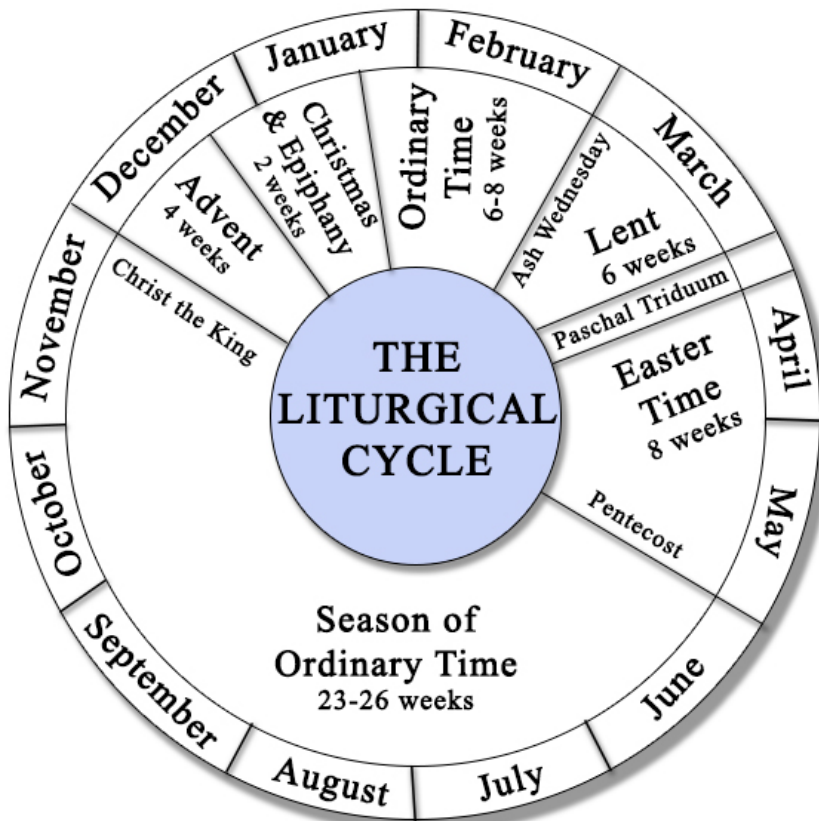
THE LITURGICAL CYCLE

January
February
March
April
May
June
July
August
September
October
November
December

Advent
4 weeks

Christmas & Epiphany
2 weeks

Ordinary Time
6-8 weeks

Ash Wednesday

Lent
6 weeks

Paschal Triduum

Easter Time
8 weeks

Pentecost

Season of Ordinary Time
23-26 weeks

Christ the King